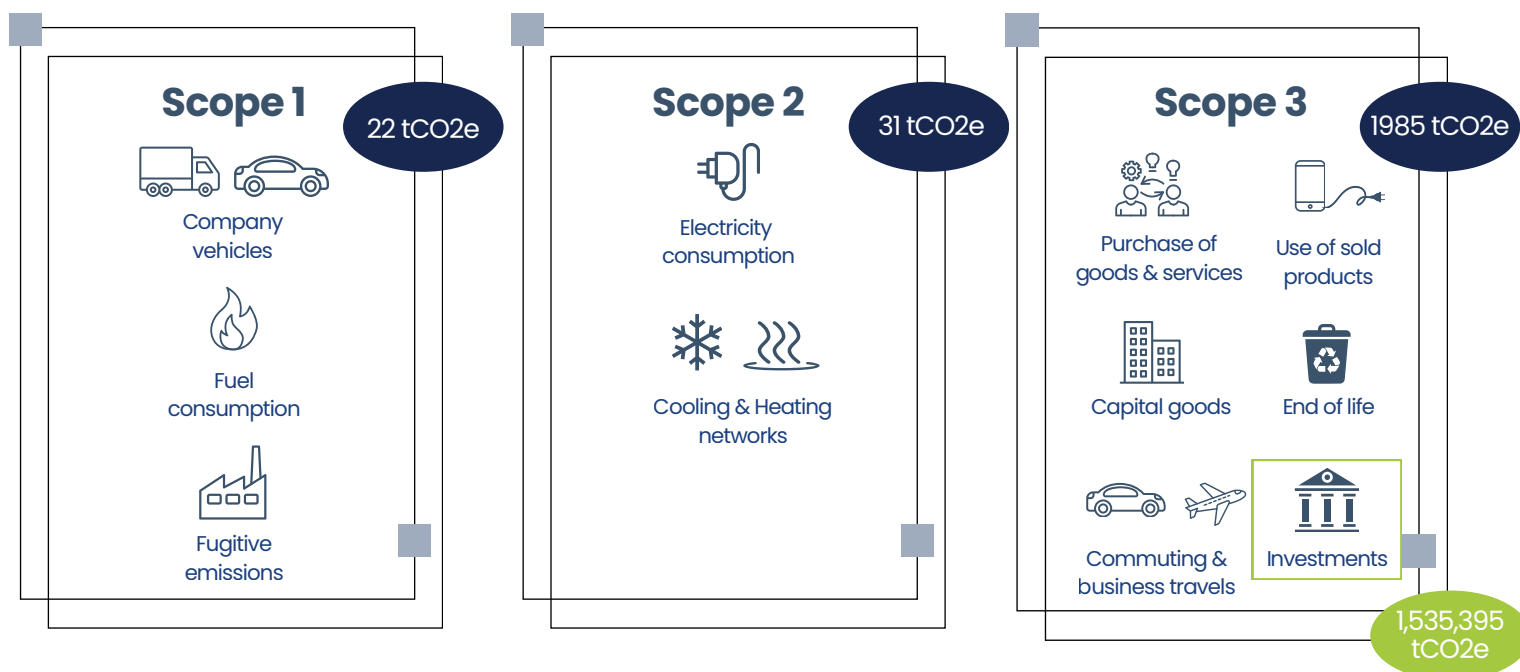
Scope 1

22 tCO2e

Company vehicles

Fuel consumption

Fugitive emissions

Scope 2

31 tCO2e

Electricity consumption

Cooling & Heating networks

Scope 3

1985 tCO2e

Purchase of goods & services

Use of sold products

Capital goods

End of life

Commuting & business travels

Investments

1,535,395 tCO2e